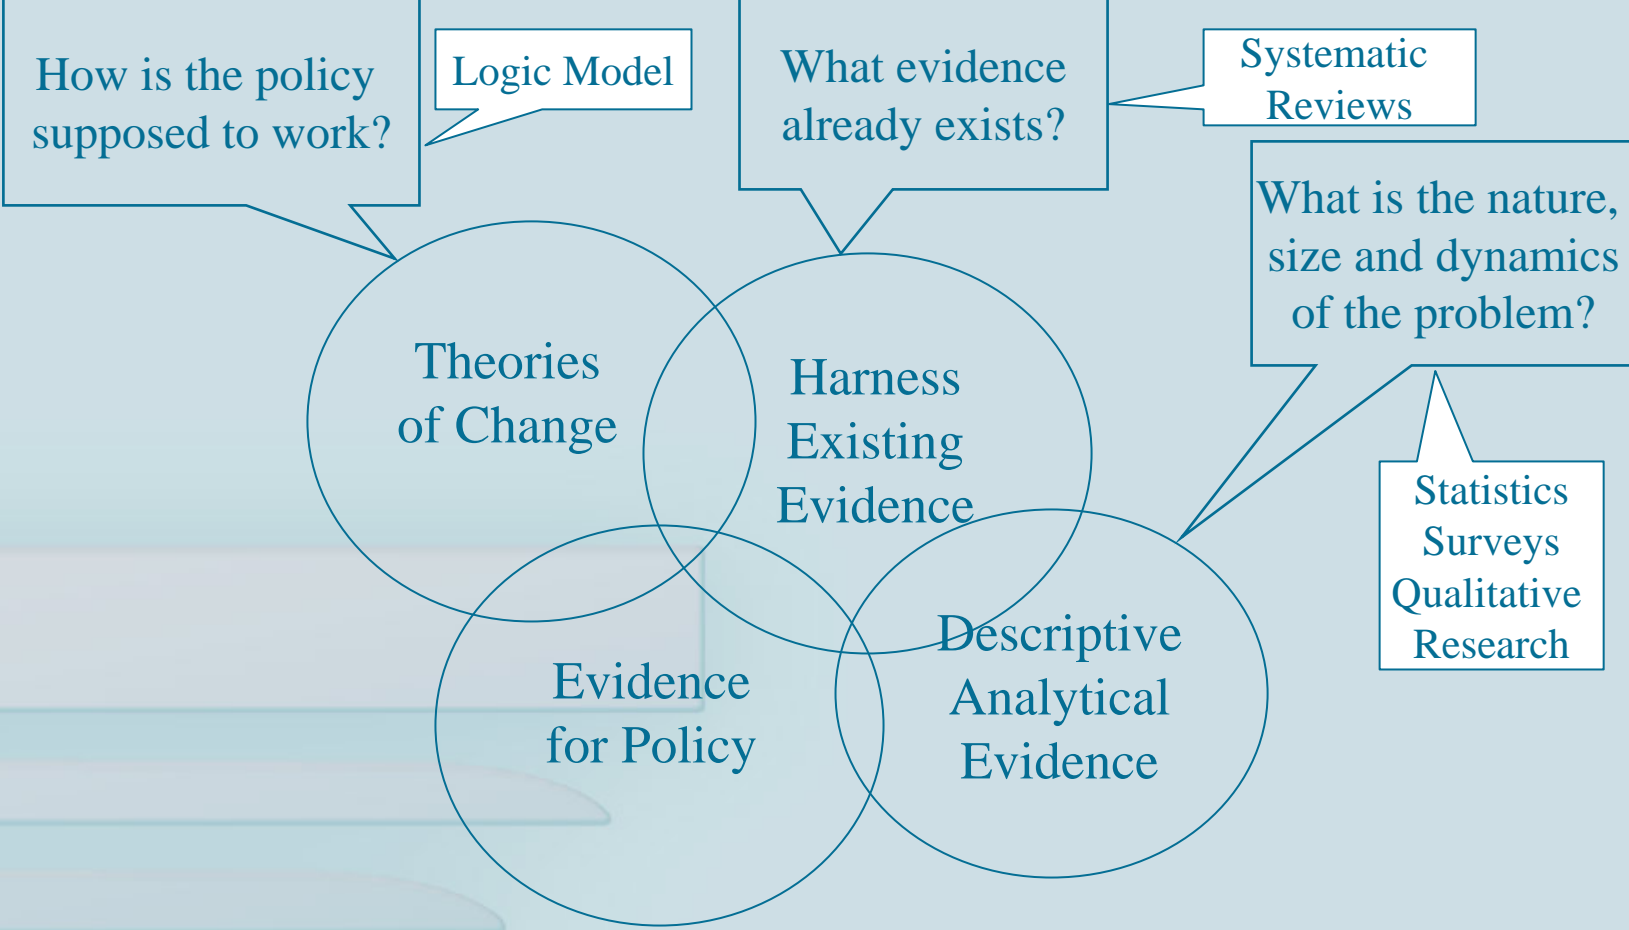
How is the policy supposed to work?

Logic Model

What evidence already exists?

Systematic Reviews

What is the nature, size and dynamics of the problem?

Theories of Change

Harness Existing Evidence

Statistics Surveys Qualitative Research

Evidence for Policy

Descriptive Analytical Evidence